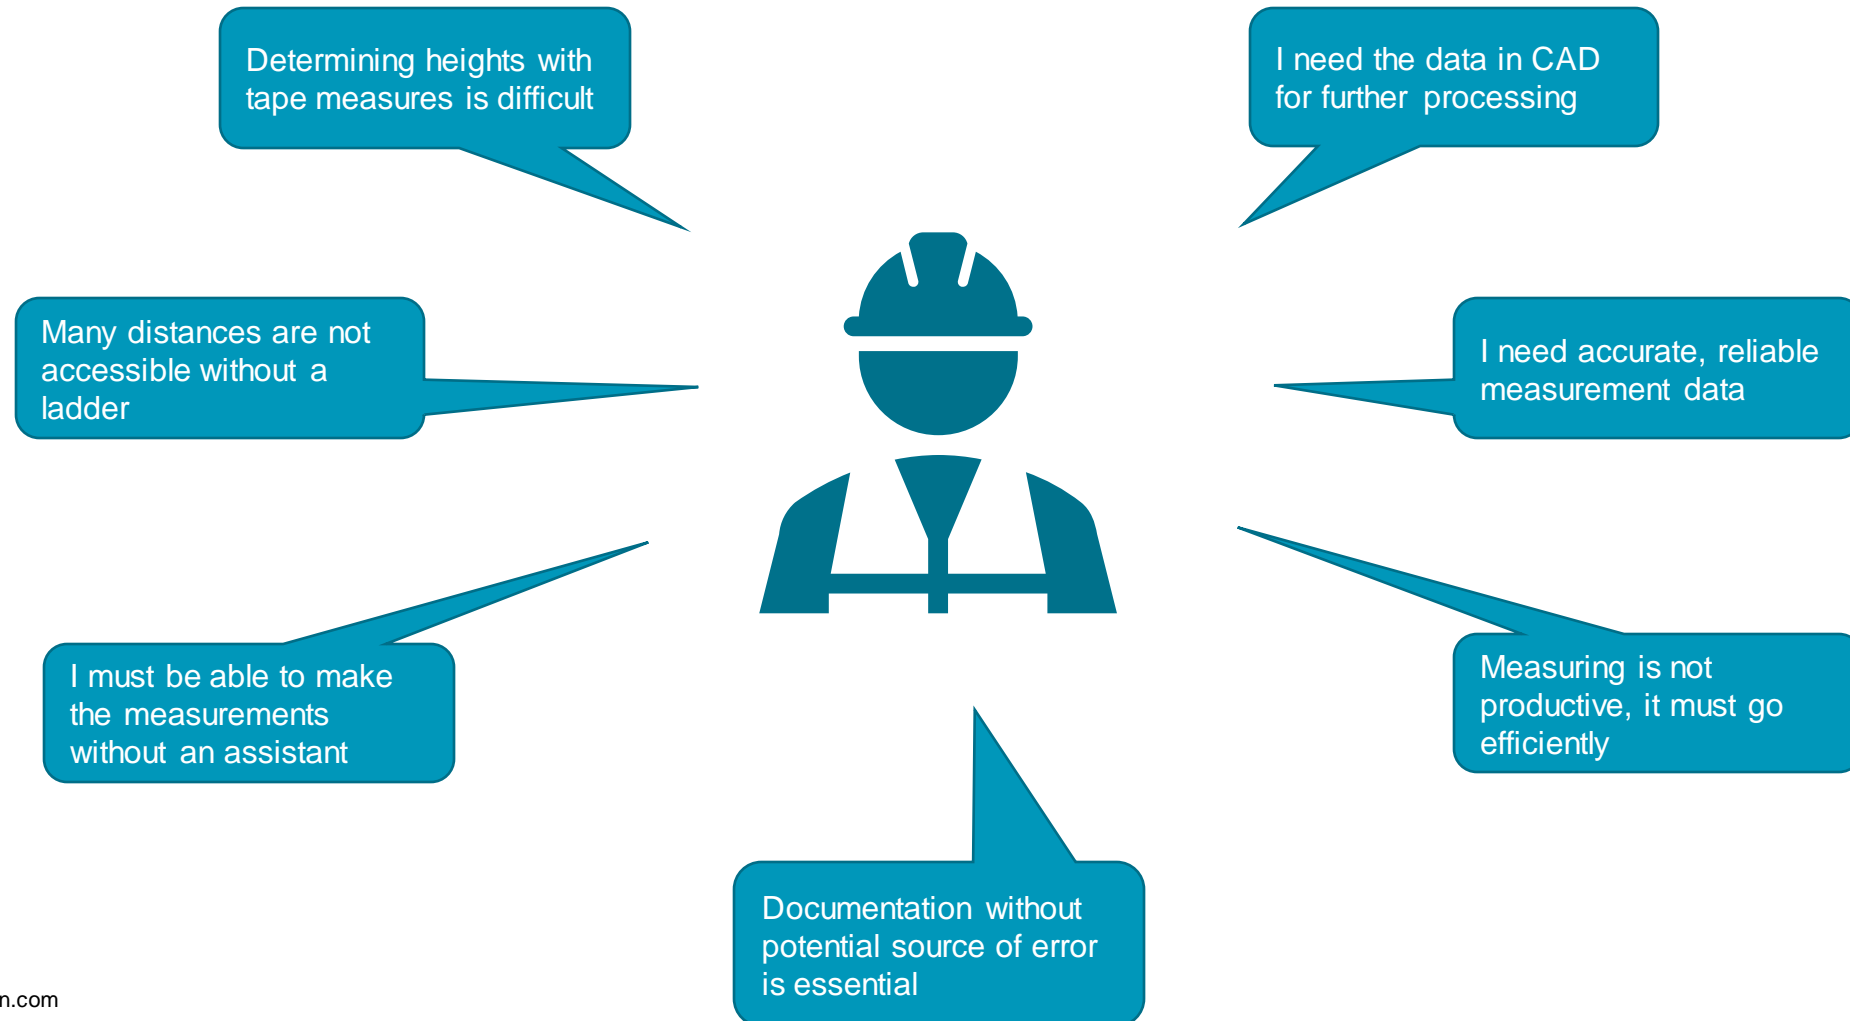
Determining heights with tape measures is difficult

I need the data in CAD for further processing

Many distances are not accessible without a ladder

I need accurate, reliable measurement data

I must be able to make the measurements without an assistant

Measuring is not productive, it must go efficiently

Documentation without potential source of error is essential

n.com